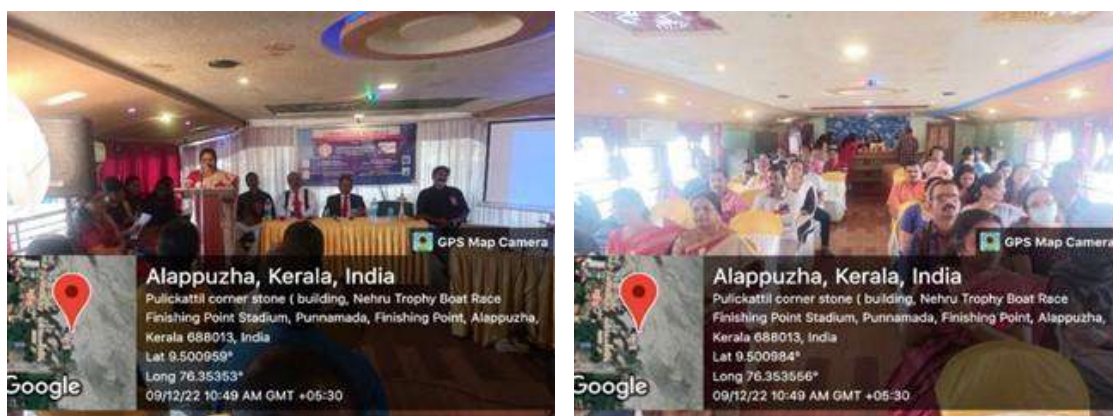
GPS Map Camera

Alappuzha, Kerala, India

Pulickattil corner stone ( building, Nehru Trophy Boat Race Finishing Point Stadium, Punnamada, Finishing Point, Alappuzha, Kerala 688013, India

Lat 9.500959°

Long 76.35353°

09/12/22 10:49 AM GMT +05:30

Google

GPS Map Camera

Alappuzha, Kerala, India

Pulickattil corner stone ( building, Nehru Trophy Boat Race Finishing Point Stadium, Punnamada, Finishing Point, Alappuzha, Kerala 688013, India

Lat 9.500984°

Long 76.353556°

09/12/22 10:49 AM GMT +05:30

Google